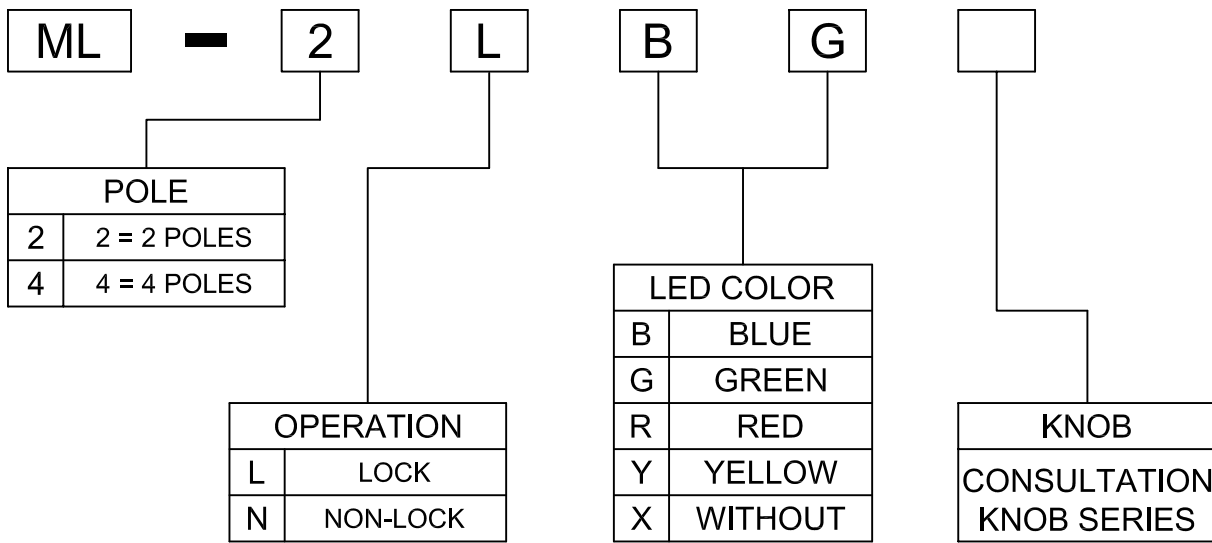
ML – 2 L B G

| POLE | |
|---|---|
| 2 | 2 = 2 POLES |
| 4 | 4 = 4 POLES |

| OPERATION | |
|---|---|
| L | LOCK |
| N | NON-LOCK |

| LED COLOR | |
|---|---|
| B | BLUE |
| G | GREEN |
| R | RED |
| Y | YELLOW |
| X | WITHOUT |

| KNOB |
|---|
| CONSULTATION KNOB SERIES |